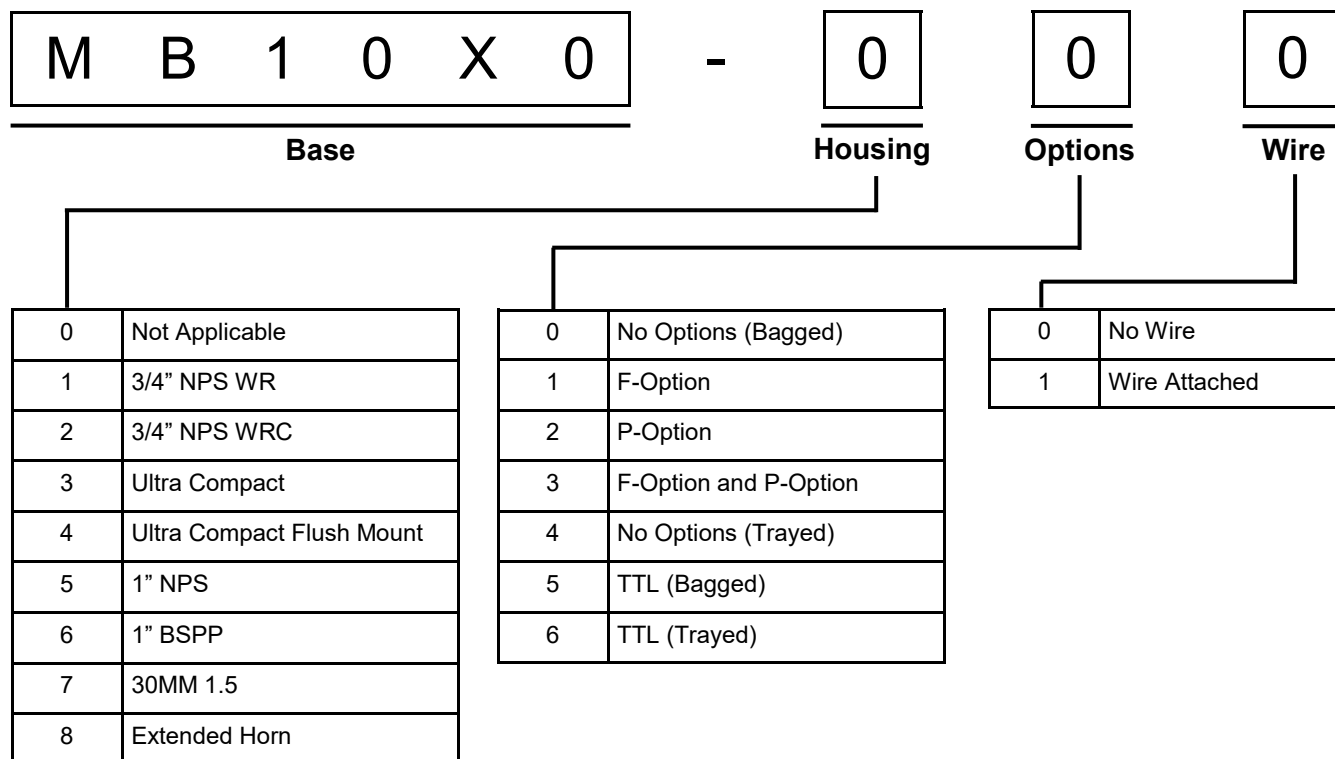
M B 1 0 X 0 - 0 0 0

Base

Housing

Options

Wire

| 0 | Not Applicable |
|---|---|
| 1 | 3/4" NPS WR |
| 2 | 3/4" NPS WRC |
| 3 | Ultra Compact |
| 4 | Ultra Compact Flush Mount |
| 5 | 1" NPS |
| 6 | 1" BSPP |
| 7 | 30MM 1.5 |
| 8 | Extended Horn |

| 0 | No Options (Bagged) |
|---|---|
| 1 | F-Option |
| 2 | P-Option |
| 3 | F-Option and P-Option |
| 4 | No Options (Trayed) |
| 5 | TTL (Bagged) |
| 6 | TTL (Trayed) |

| 0 | No Wire |
|---|---|
| 1 | Wire Attached |